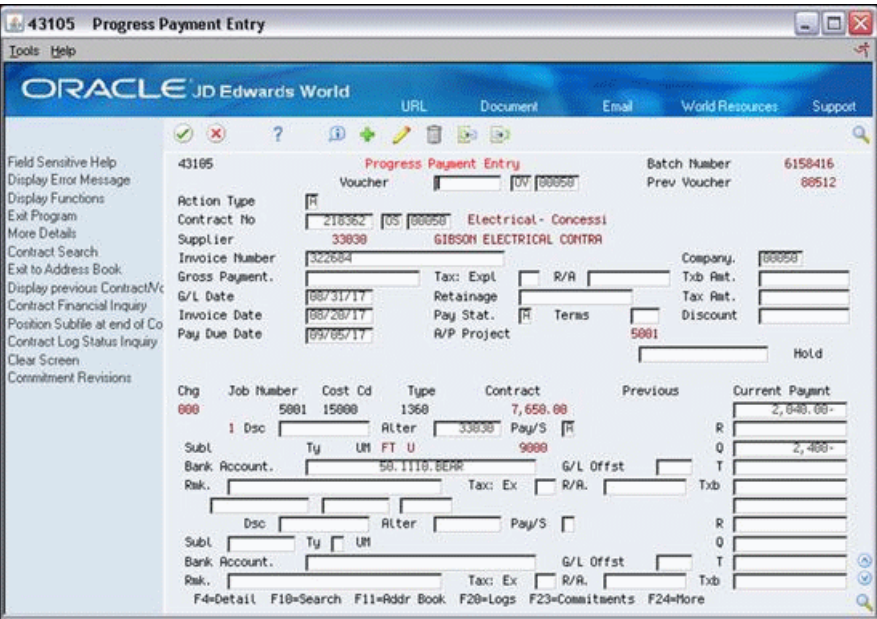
43105 Progress Payment Entry

Tools Help

ORACLE JD Edwards World

URL Document Email World Resources Support

Field Sensitive Help
Display Error Message
Display Functions
Exit Program
More Details
Contract Search
Exit to Address Book
Display previous Contract/Vc
Contract Financial Inquiry
Position Subfile at end of Co
Contract Log Status Inquiry
Clear Screen
Commitment Revisions

43105 Progress Payment Entry Batch Number 6158416
Voucher OV 00050 Prev Voucher 88512
Action Type A
Contract No 218362 OS 00050 Electrical- Concessi
Supplier 33030 GIBSON ELECTRICAL CONTRA
Invoice Number 322684 Company. 00050
Gross Payment. Tax: Expl R/A Txb Amt.
G/L Date 08/31/17 Retainage Tax Amt.
Invoice Date 08/20/17 Pay Stat. A Terms Discount
Pay Due Date 09/05/17 A/P Project 5001
Hold

Chg Job Number Cost Cd Type Contract Previous Current Paymnt
000 5001 15000 1360 7,650.00 2,040.00-
1 Dsc Alter 33030 Pay/S A R
Subl Ty UM FT U 9000 Q 2,400-
Bank Account. 50.1110.BEAR G/L Offst T
Rmk. Tax: Ex R/A. Txb
Dsc Alter Pay/S R
Subl Ty UM Q
Bank Account. G/L Offst T
Rmk. Tax: Ex R/A. Txb
F4=Detail F10=Search F11=Addr Book F20=Logs F23=Commitments F24=More